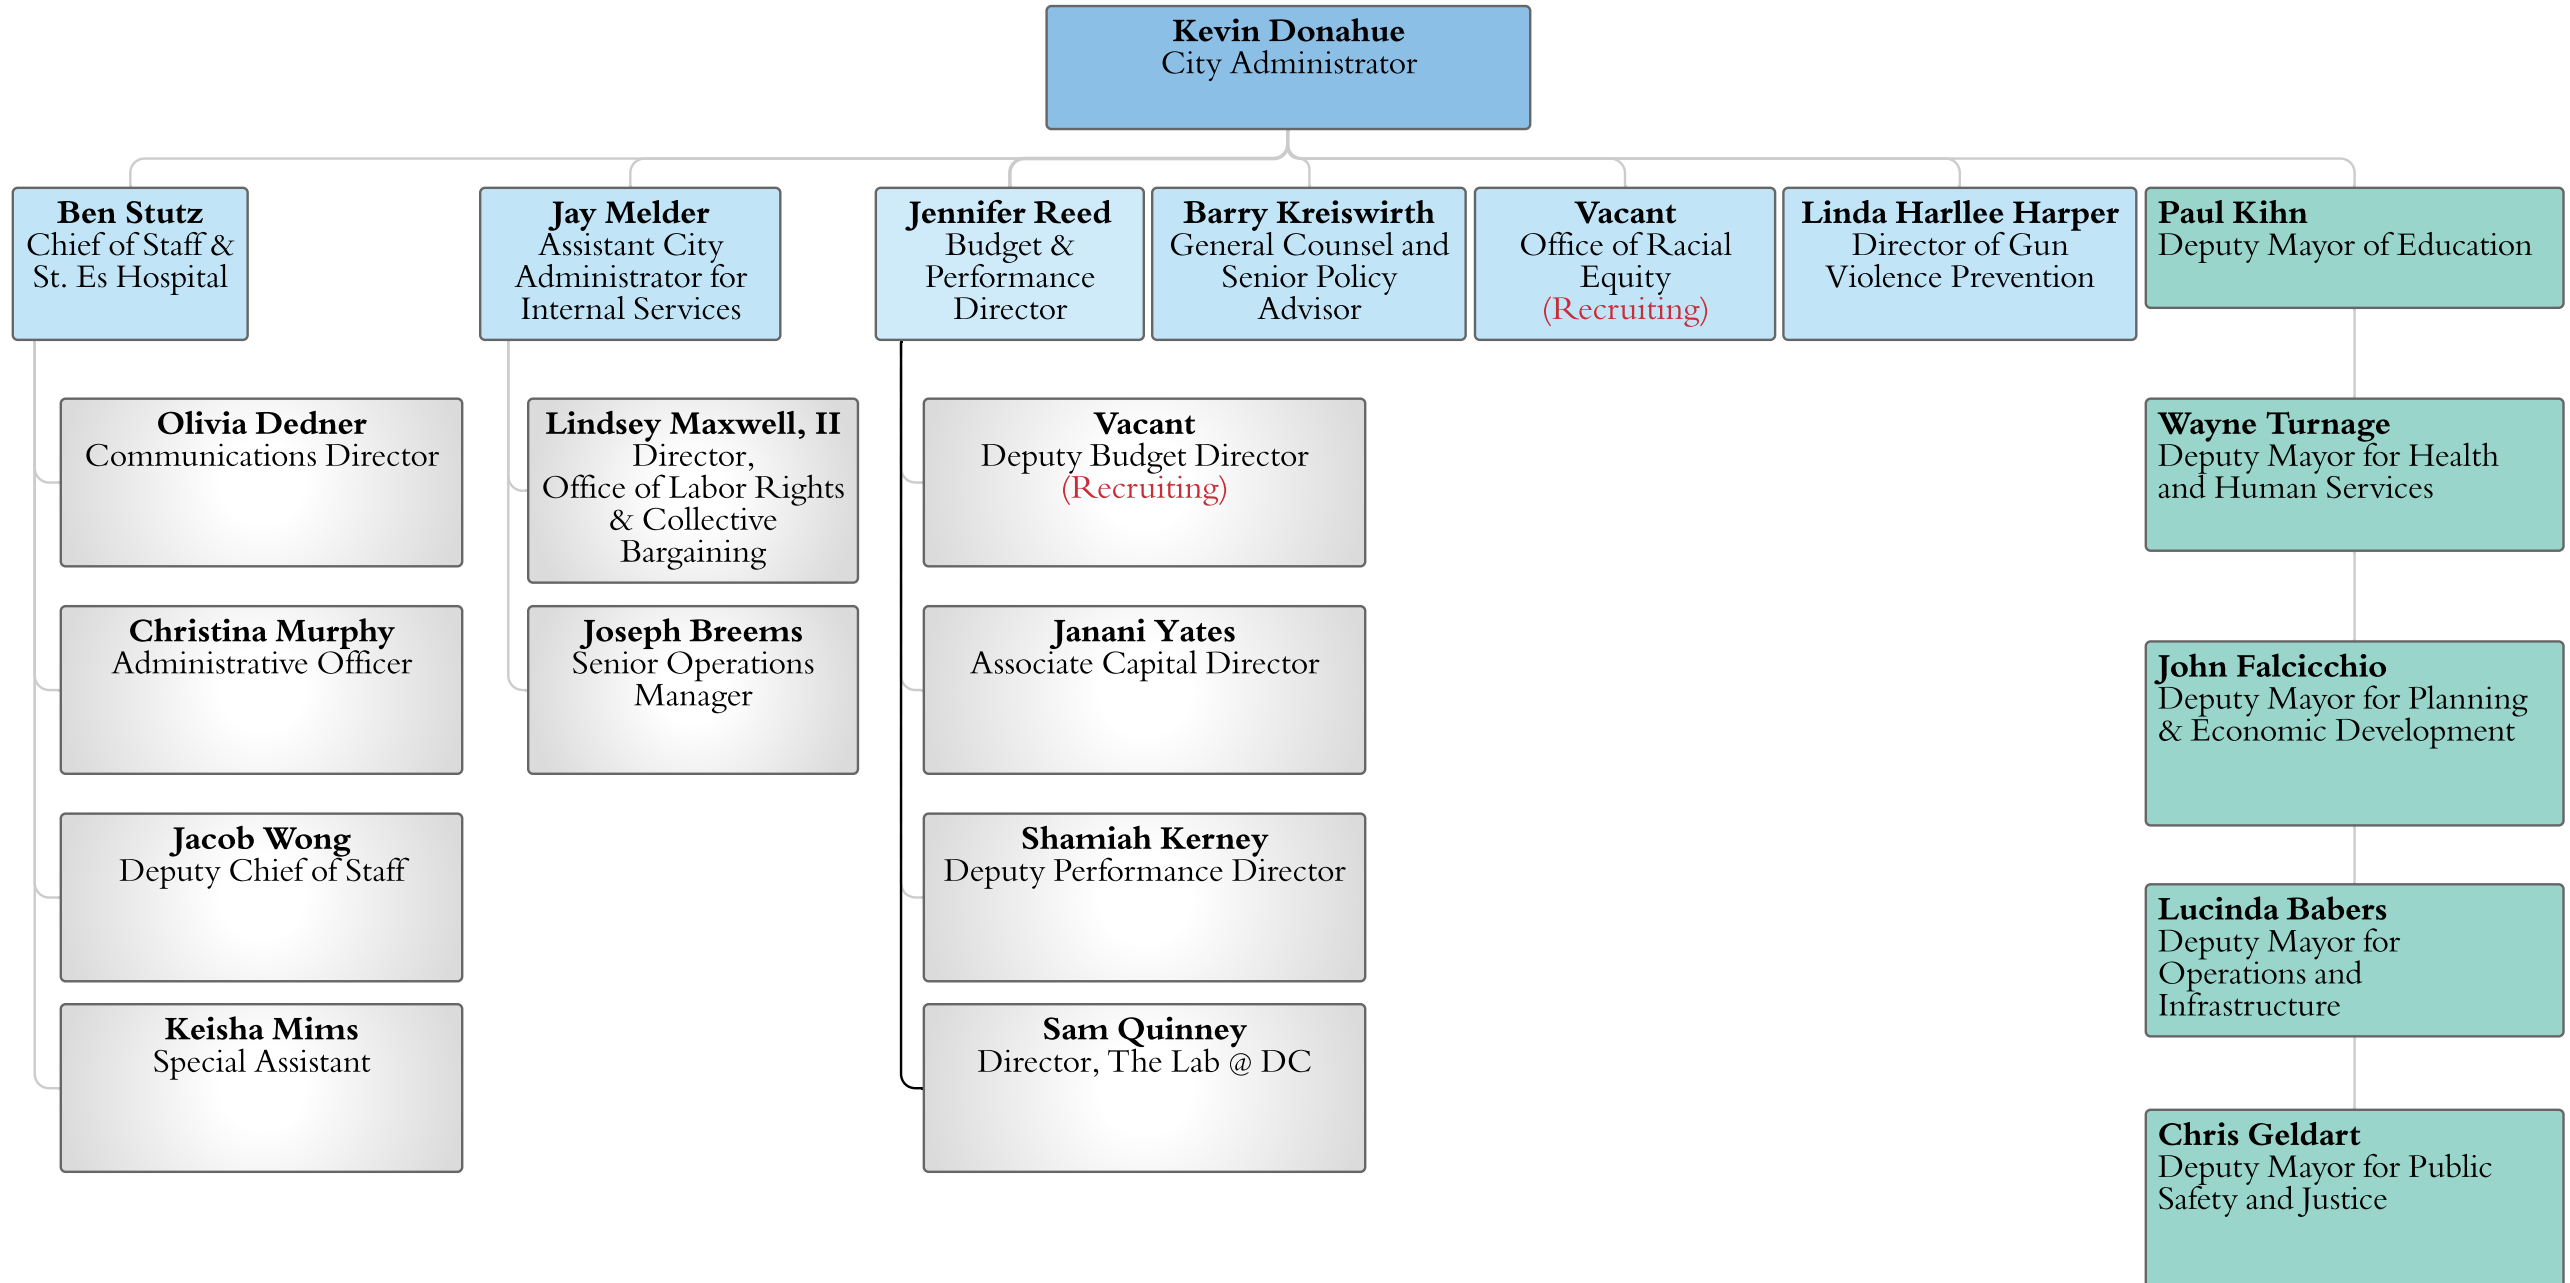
Kevin Donahue
City Administrator

Ben Stutz
Chief of Staff & St. Es Hospital

Olivia Dedner
Communications Director

Christina Murphy
Administrative Officer

Jacob Wong
Deputy Chief of Staff

Keisha Mims
Special Assistant

Jay Melder
Assistant City Administrator for Internal Services

Lindsey Maxwell, II
Director, Office of Labor Rights & Collective Bargaining

Joseph Breems
Senior Operations Manager

Jennifer Reed
Budget & Performance Director

Vacant
Deputy Budget Director
(Recruiting)

Janani Yates
Associate Capital Director

Shamiah Kerney
Deputy Performance Director

Sam Quinney
Director, The Lab @ DC

Barry Kreiswirth
General Counsel and Senior Policy Advisor

Vacant
Office of Racial Equity
(Recruiting)

Linda Harllee Harper
Director of Gun Violence Prevention

Paul Kihn
Deputy Mayor of Education

Wayne Turnage
Deputy Mayor for Health and Human Services

John Falcicchio
Deputy Mayor for Planning & Economic Development

Lucinda Babers
Deputy Mayor for Operations and Infrastructure

Chris Geldart
Deputy Mayor for Public Safety and Justice